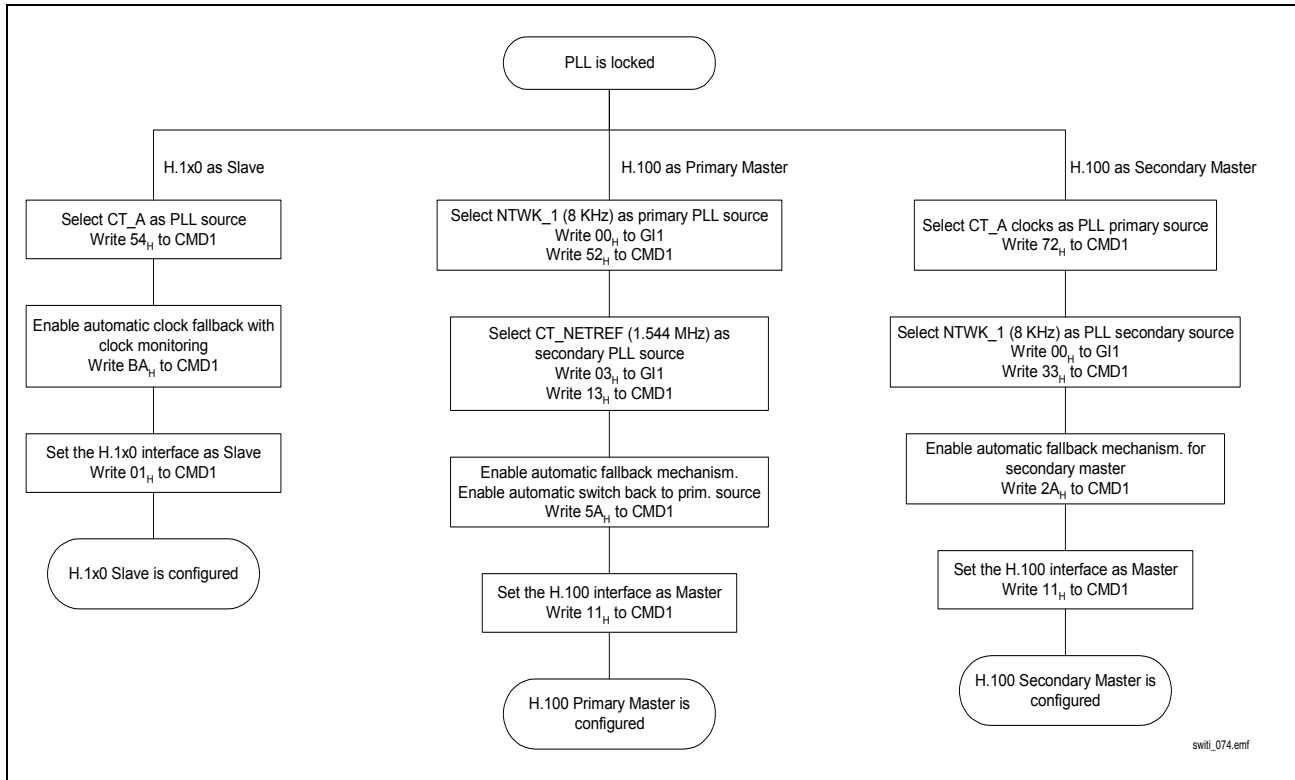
PLL is locked

H.1x0 as Slave

Select CT_A as PLL source
Write $54_H$ to CMD1

Enable automatic clock fallback with clock monitoring
Write $BA_H$ to CMD1

Set the H.1x0 interface as Slave
Write $01_H$ to CMD1

H.1x0 Slave is configured

H.100 as Primary Master

Select NTWK_1 (8 KHz) as primary PLL source
Write $00_H$ to GI1
Write $52_H$ to CMD1

Select CT_NETREF (1.544 MHz) as secondary PLL source
Write $03_H$ to GI1
Write $13_H$ to CMD1

Enable automatic fallback mechanism.
Enable automatic switch back to prim. source
Write $5A_H$ to CMD1

Set the H.100 interface as Master
Write $11_H$ to CMD1

H.100 Primary Master is configured

H.100 as Secondary Master

Select CT_A clocks as PLL primary source
Write $72_H$ to CMD1

Select NTWK_1 (8 KHz) as PLL secondary source
Write $00_H$ to GI1
Write $33_H$ to CMD1

Enable automatic fallback mechanism. for secondary master
Write $2A_H$ to CMD1

Set the H.100 interface as Master
Write $11_H$ to CMD1

H.100 Secondary Master is configured

switi_074.emf